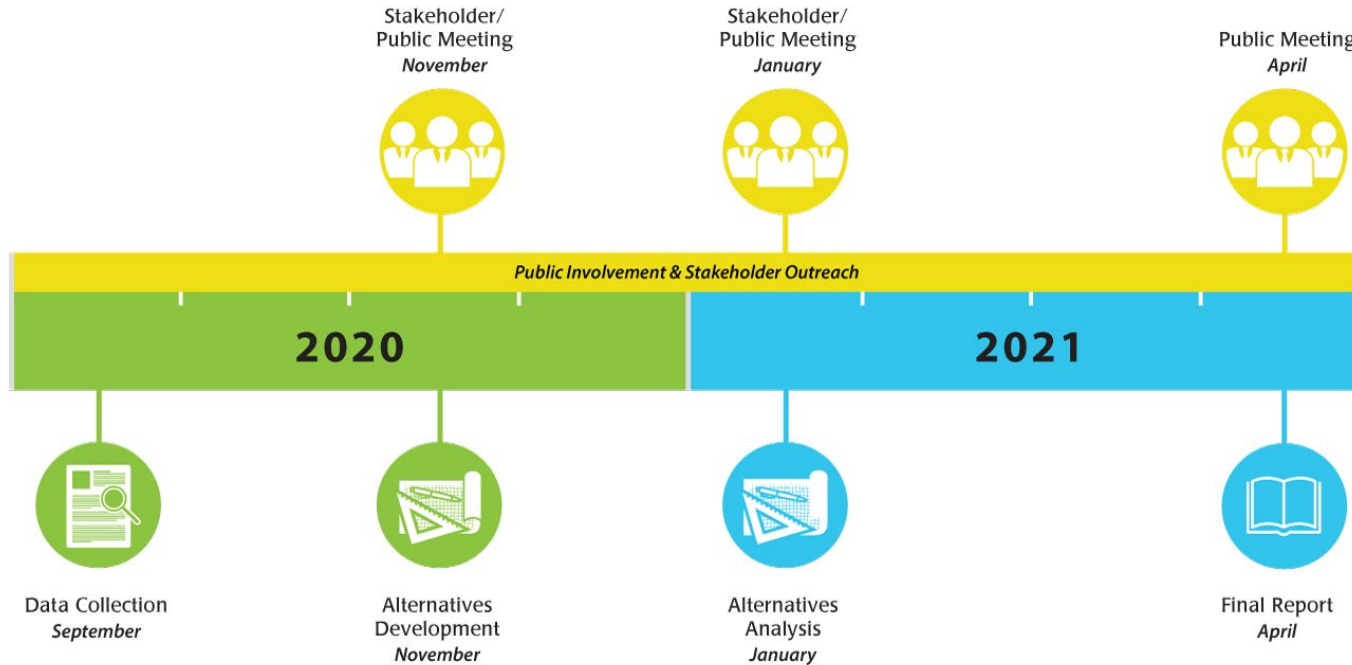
Stakeholder/
Public Meeting
November

Stakeholder/
Public Meeting
January

Public Meeting
April

Public Involvement & Stakeholder Outreach

2020

2021

Data Collection
September

Alternatives
Development
November

Alternatives
Analysis
January

Final Report
April